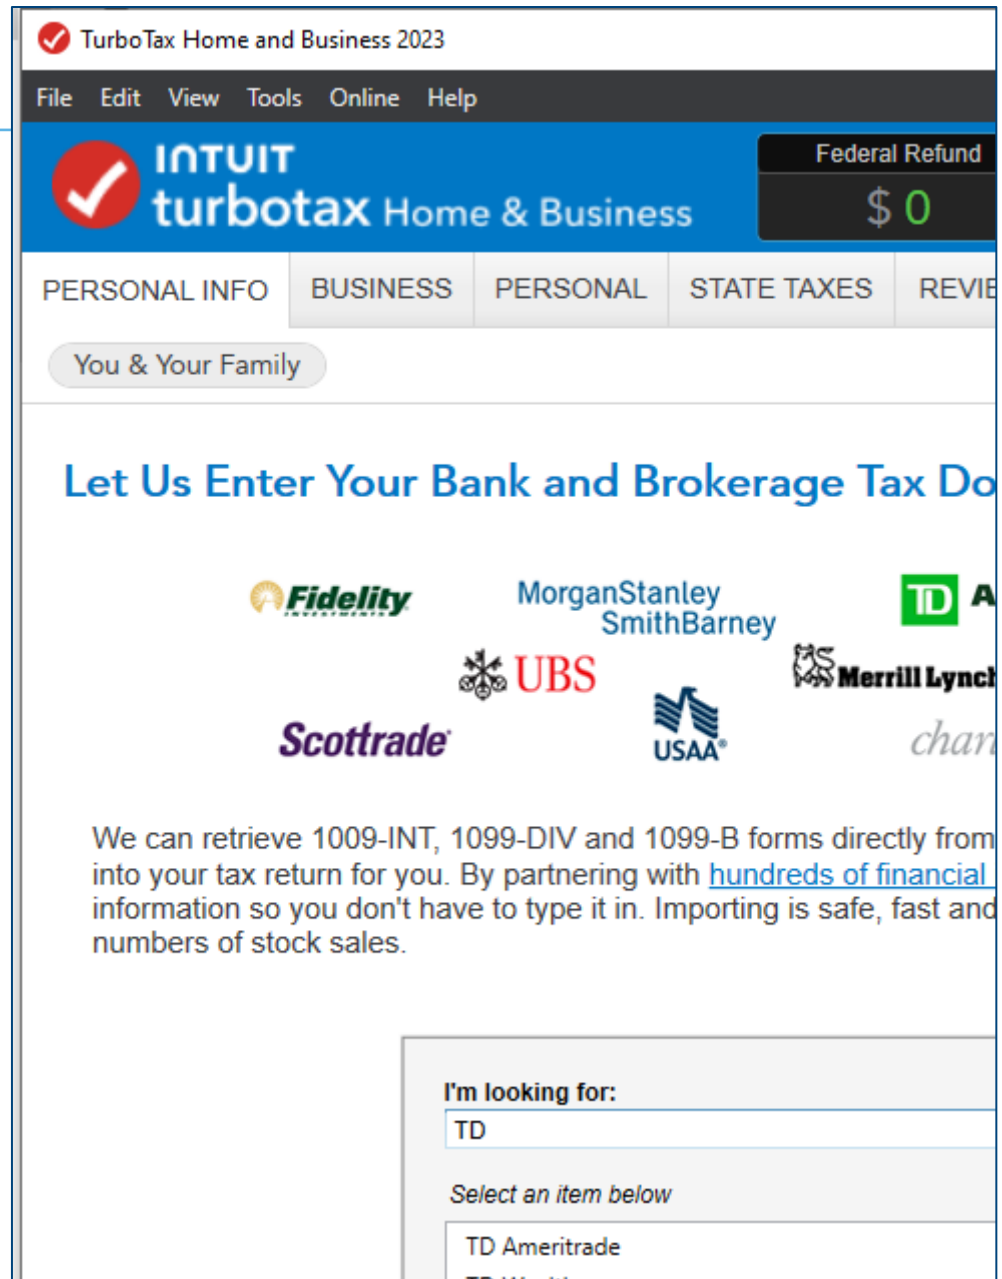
TurboTax Home and Business 2023

File Edit View Tools Online Help

INTUIT turbotax Home & Business

Federal Refund
$ 0

PERSONAL INFO | BUSINESS | PERSONAL | STATE TAXES | REVIE

You & Your Family

Let Us Enter Your Bank and Brokerage Tax Do

Fidelity INVESTMENTS
MorganStanley SmithBarney
TD A
UBS
Merrill Lynch
Scottrade
USAA
char

We can retrieve 1009-INT, 1099-DIV and 1099-B forms directly from into your tax return for you. By partnering with hundreds of financial information so you don't have to type it in. Importing is safe, fast and numbers of stock sales.

I'm looking for:
TD

Select an item below

TD Ameritrade
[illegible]